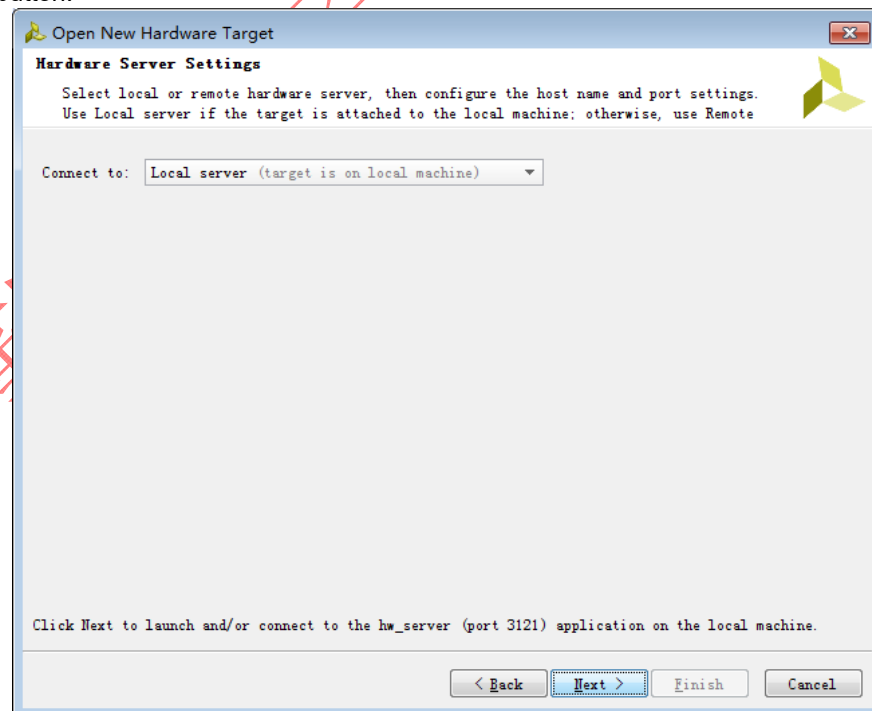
Open New Hardware Target

Hardware Server Settings

Select local or remote hardware server, then configure the host name and port settings.
Use Local server if the target is attached to the local machine; otherwise, use Remote

Connect to: Local server (target is on local machine)

Click Next to launch and/or connect to the hw_server (port 3121) application on the local machine.

< Back | Next > | Finish | Cancel